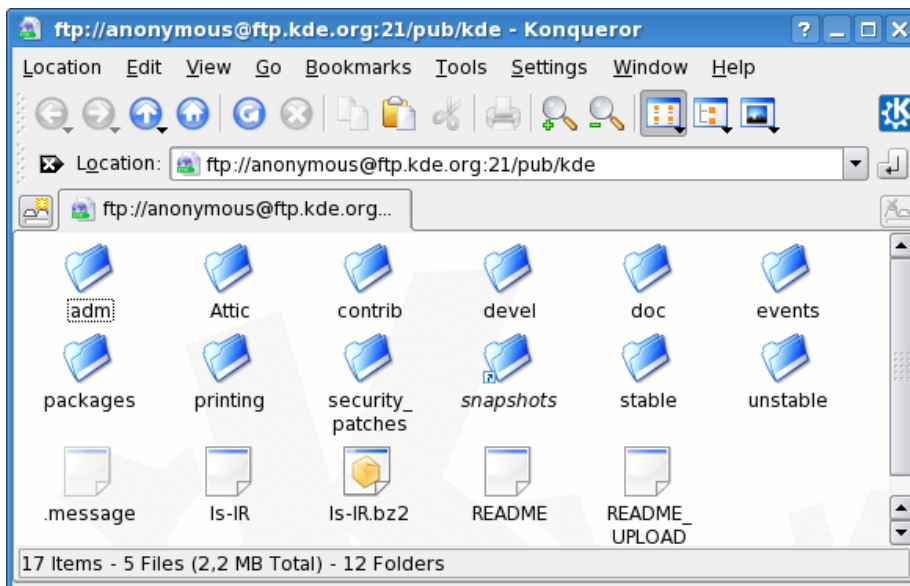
ftp://anonymous@ftp.kde.org:21/pub/kde - Konqueror

Location Edit View Go Bookmarks Tools Settings Window Help

Location: ftp://anonymous@ftp.kde.org:21/pub/kde

ftp://anonymous@ftp.kde.org...

adm
Attic
contrib
devel
doc
events
packages
printing
security_patches
snapshots
stable
unstable
.message
ls-lR
ls-lR.bz2
README
README_UPLOAD

17 Items - 5 Files (2,2 MB Total) - 12 Folders